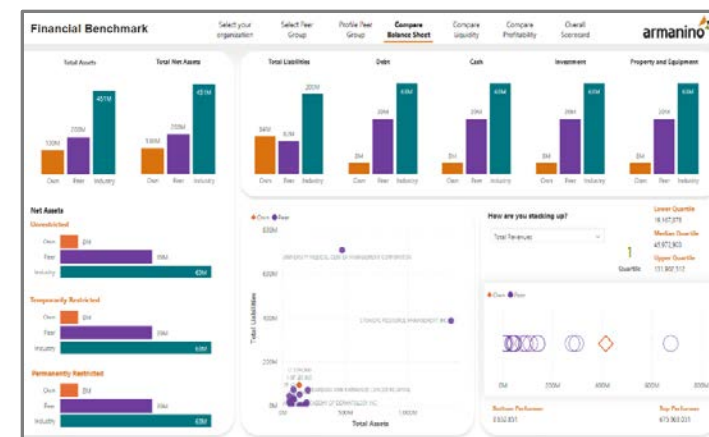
Financial Benchmark

Select your Organization

Select Peer Group

Profile Peer Group

Compare Balance Sheet

Compare Liquidity

Compare Profitability

Overall Scorecard

armanino

Total Assets

100M

200M

451M

Own

Peer

Industry

Total Net Assets

100M

200M

451M

Own

Peer

Industry

Total Liabilities

34M

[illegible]

200M

Own

Peer

Industry

Debt

8M

20M

63M

Own

Peer

Industry

Cash

8M

20M

63M

Own

Peer

Industry

Investment

8M

20M

63M

Own

Peer

Industry

Property and Equipment

8M

20M

63M

Own

Peer

Industry

Net Assets

Unrestricted

Own

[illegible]

Peer

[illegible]

Industry

63M

Temporarily Restricted

Own

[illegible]

Peer

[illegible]

Industry

63M

Permanently Restricted

Own

8M

Peer

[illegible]

Industry

63M

Own Peer

Total Liabilities

Total Assets

How are you stacking up?

Total Revenues

Lower Quartile

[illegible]

Median Quartile

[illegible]

Upper Quartile

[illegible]

Quartile

Own Peer

Bottom Performer

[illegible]

Top Performer

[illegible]